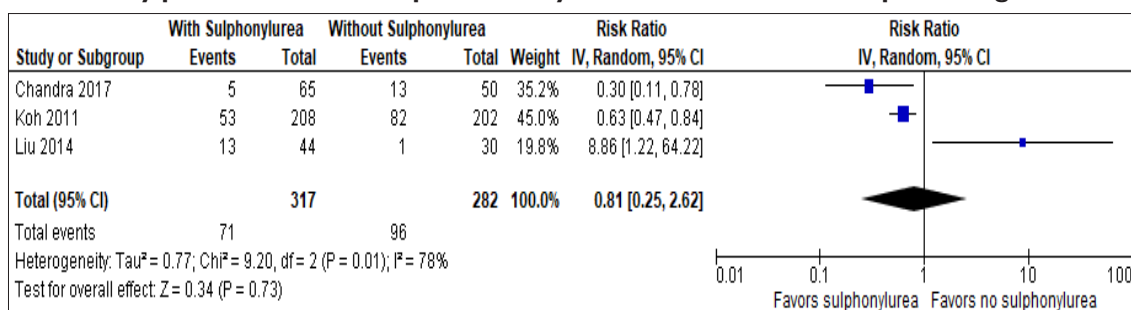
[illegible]

| Study or Subgroup | With Sulphonylurea Events | With Sulphonylurea Total | Without Sulphonylurea Events | Without Sulphonylurea Total | Weight | Risk Ratio IV, Random, 95% CI |
|---|---|---|---|---|---|---|
| Chandra 2017 | 5 | 65 | 13 | 50 | 35.2% | 0.30 [0.11, 0.78] |
| Koh 2011 | 53 | 208 | 82 | 202 | 45.0% | 0.63 [0.47, 0.84] |
| Liu 2014 | 13 | 44 | 1 | 30 | 19.8% | 8.86 [1.22, 64.22] |
| Total (95% CI) | | 317 | | 282 | 100.0% | 0.81 [0.25, 2.62] |
| Total events | 71 | | 96 | | | |

Heterogeneity: Tau² = 0.77; Chi² = 9.20, df = 2 (P = 0.01); I² = 78%
Test for overall effect: Z = 0.34 (P = 0.73)

Risk Ratio
IV, Random, 95% CI

0.01 0.1 1 10 100
Favors sulphonylurea Favors no sulphonylurea